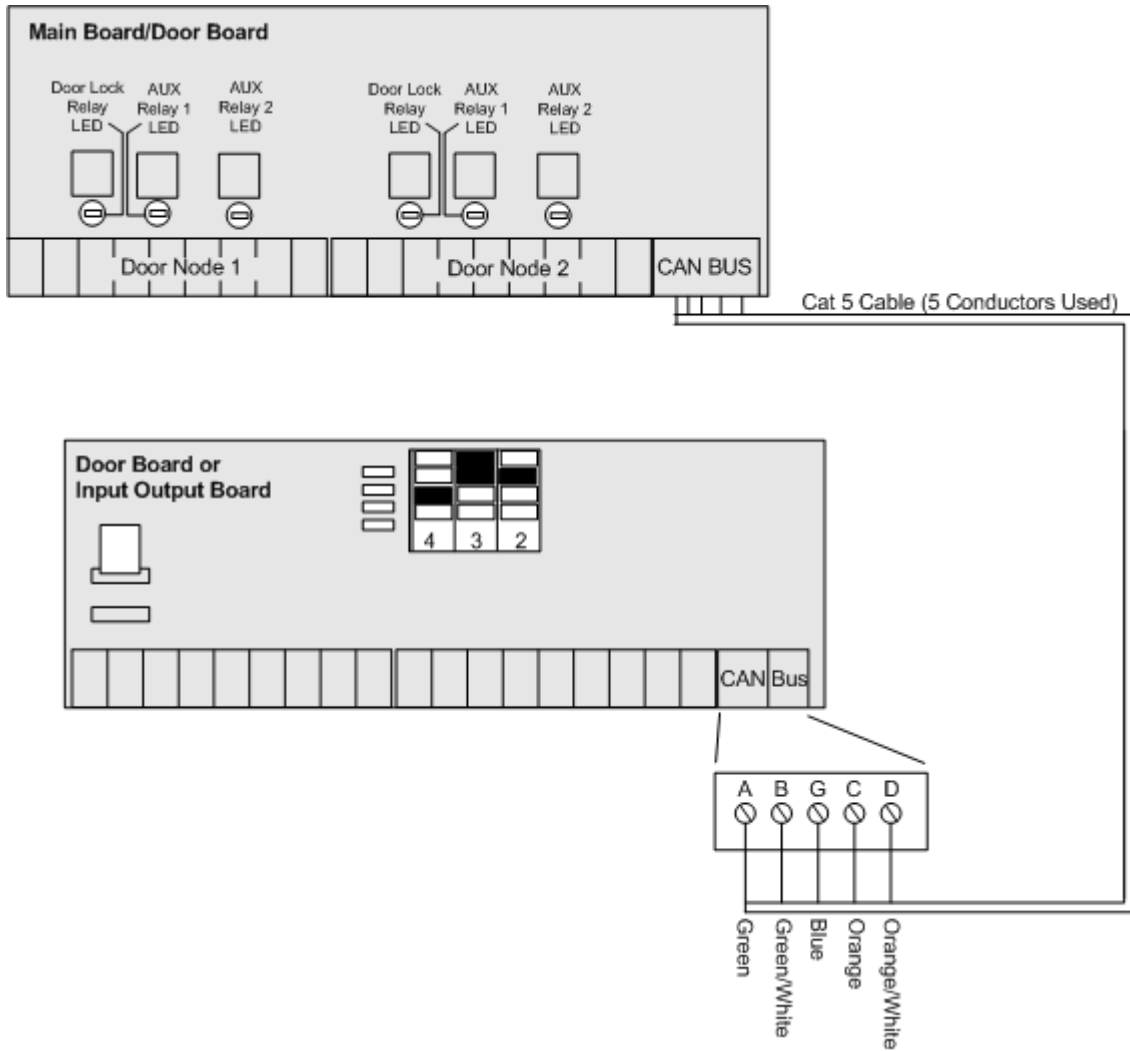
Main Board/Door Board

Door Lock Relay LED

AUX Relay 1 LED

AUX Relay 2 LED

Door Lock Relay LED

AUX Relay 1 LED

AUX Relay 2 LED

Door Node 1

Door Node 2

CAN BUS

Cat 5 Cable (5 Conductors Used)

Door Board or Input Output Board

4 3 2

CAN Bus

A B G C D

Green

Green/White

Blue

Orange

Orange/White